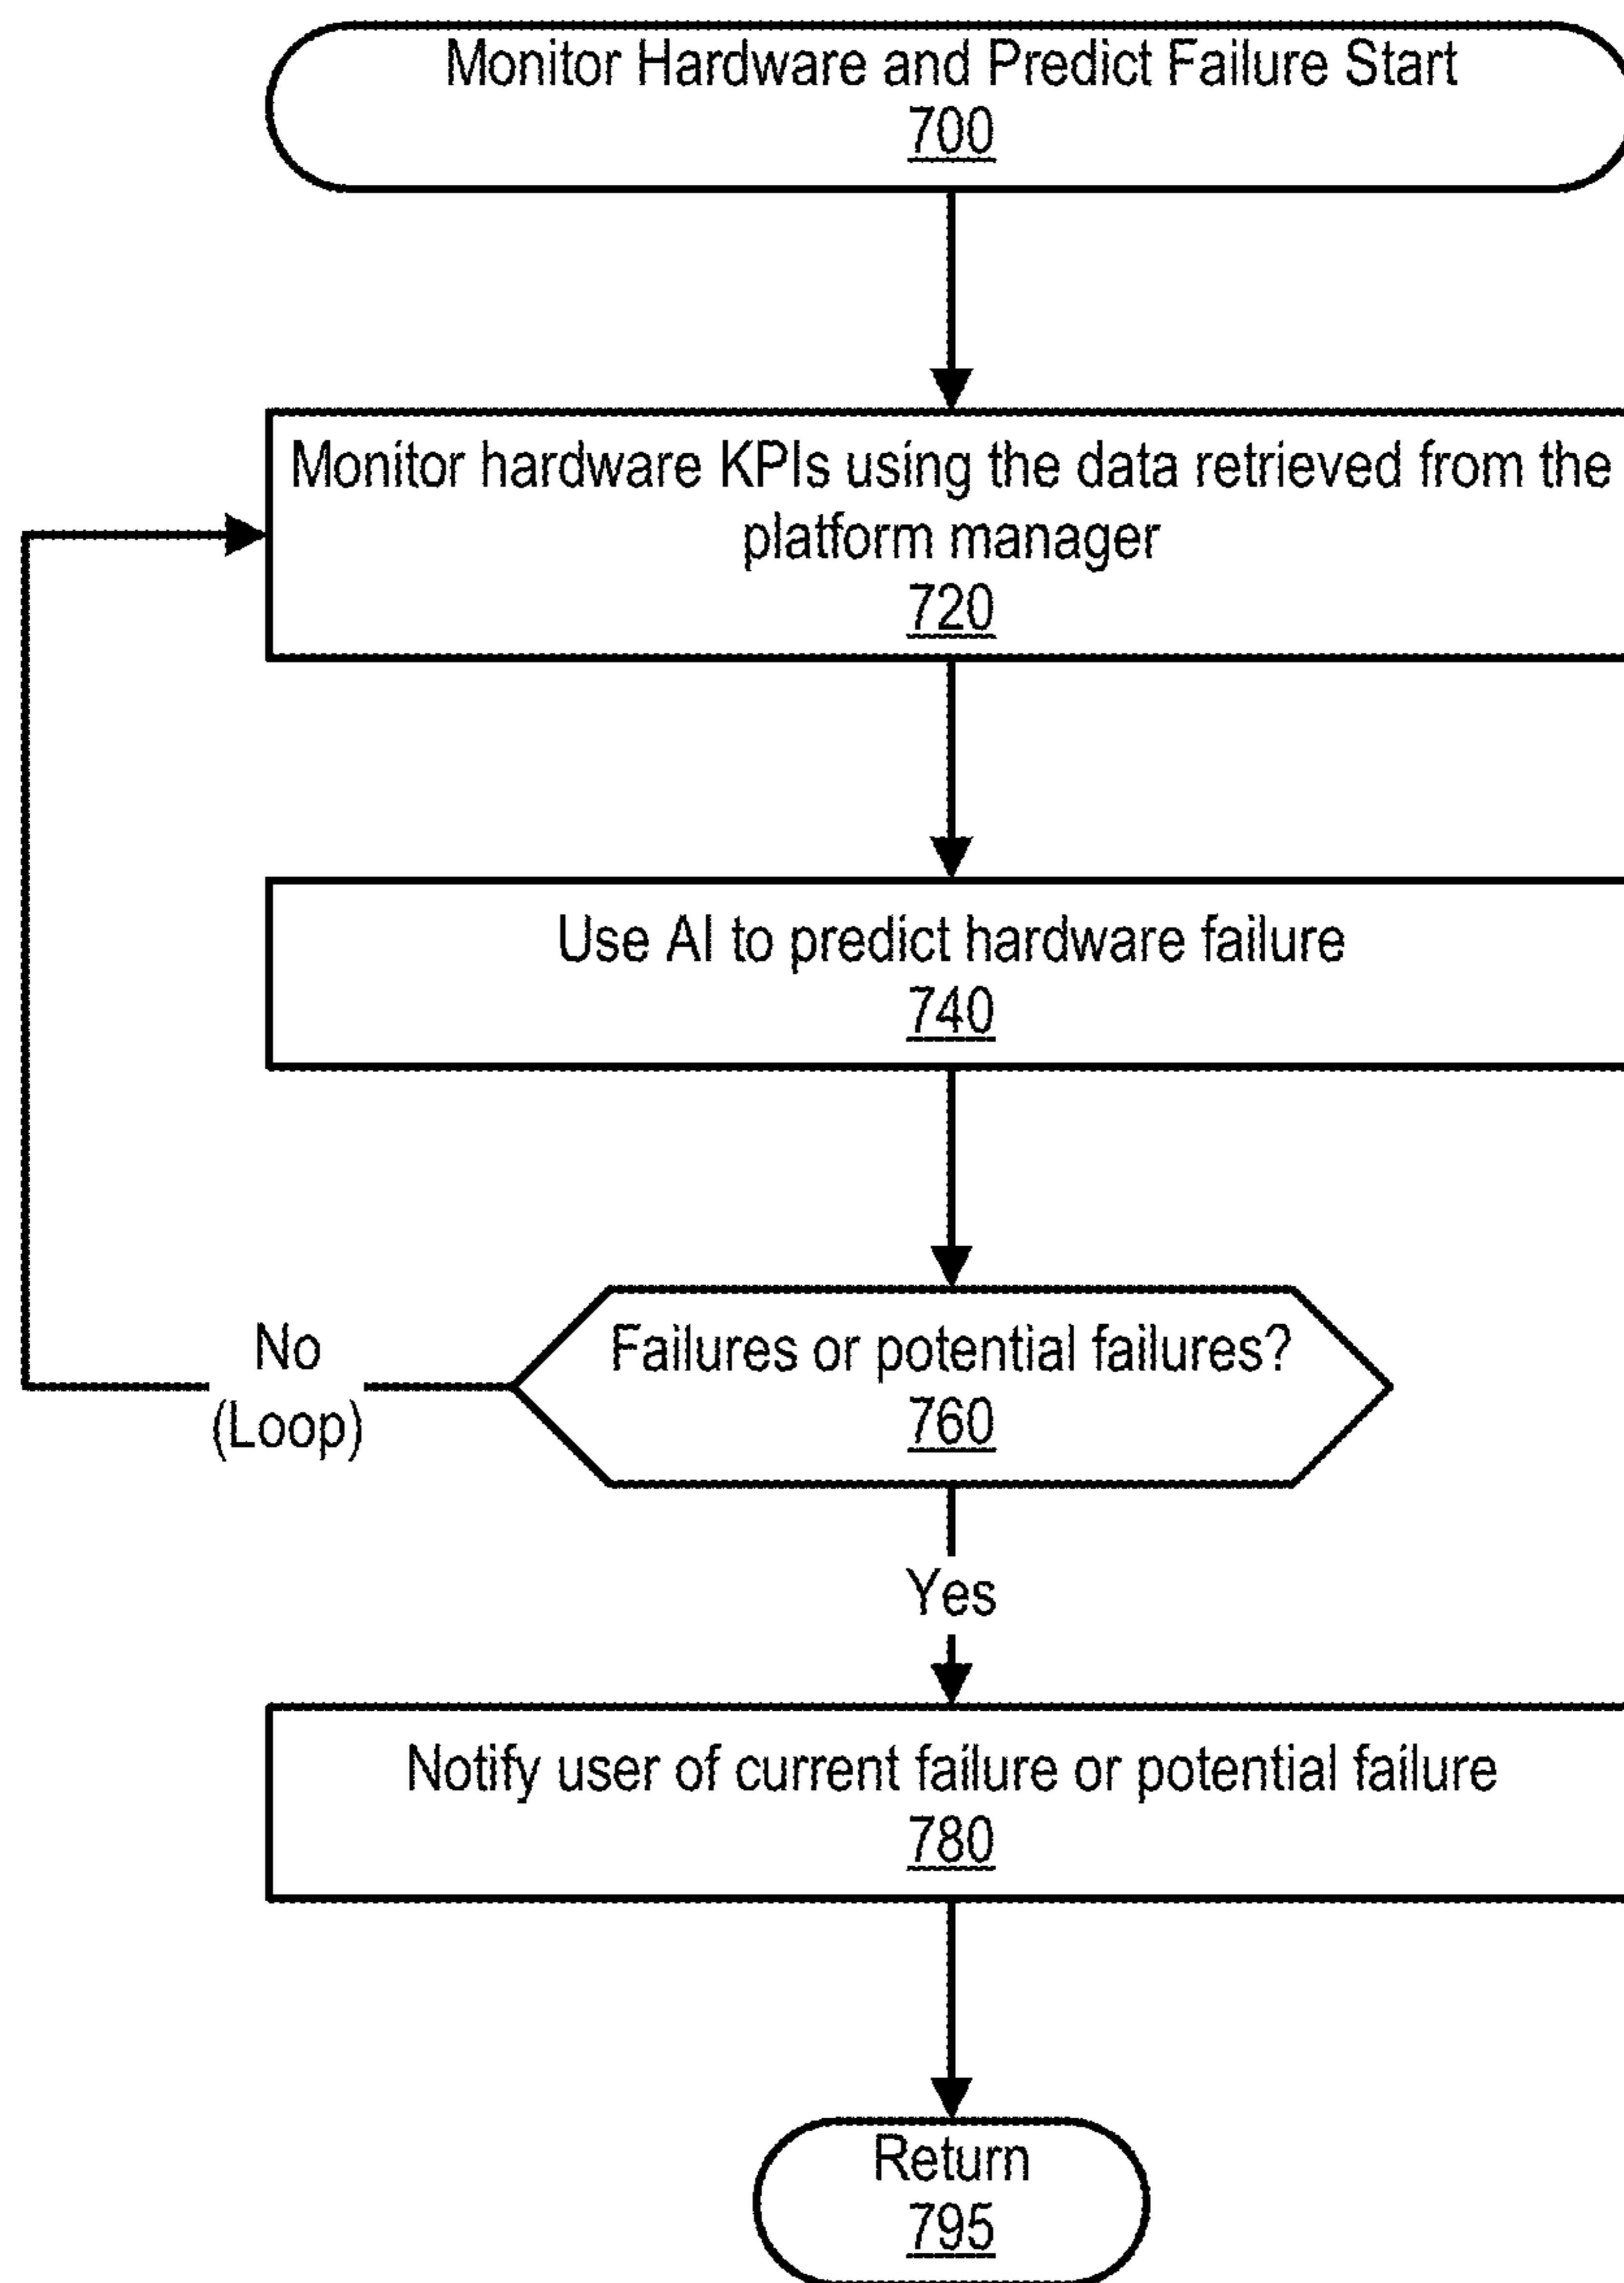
Monitor Hardware and Predict Failure Start
700

Monitor hardware KPIs using the data retrieved from the platform manager
720

Use AI to predict hardware failure
740

Failures or potential failures?
760

No
(Loop)

Yes

Notify user of current failure or potential failure
780

Return
795